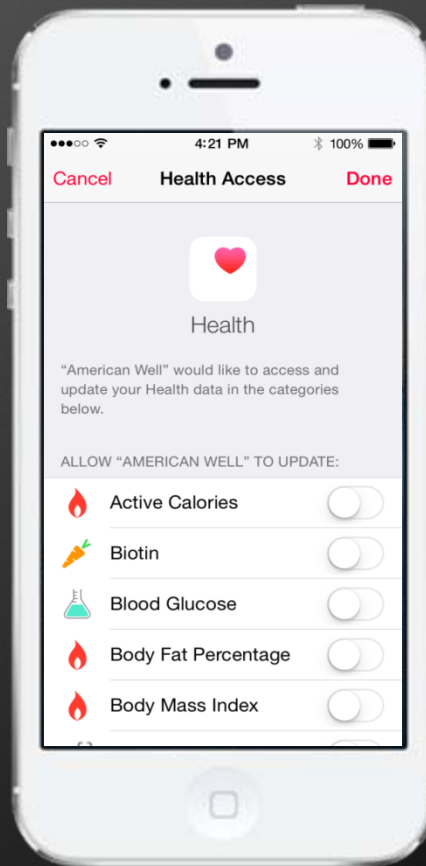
●●●○○ 4:21 PM 100%

Cancel Health Access Done

Health

“American Well” would like to access and update your Health data in the categories below.

ALLOW “AMERICAN WELL” TO UPDATE:

Active Calories

Biotin

Blood Glucose

Body Fat Percentage

Body Mass Index